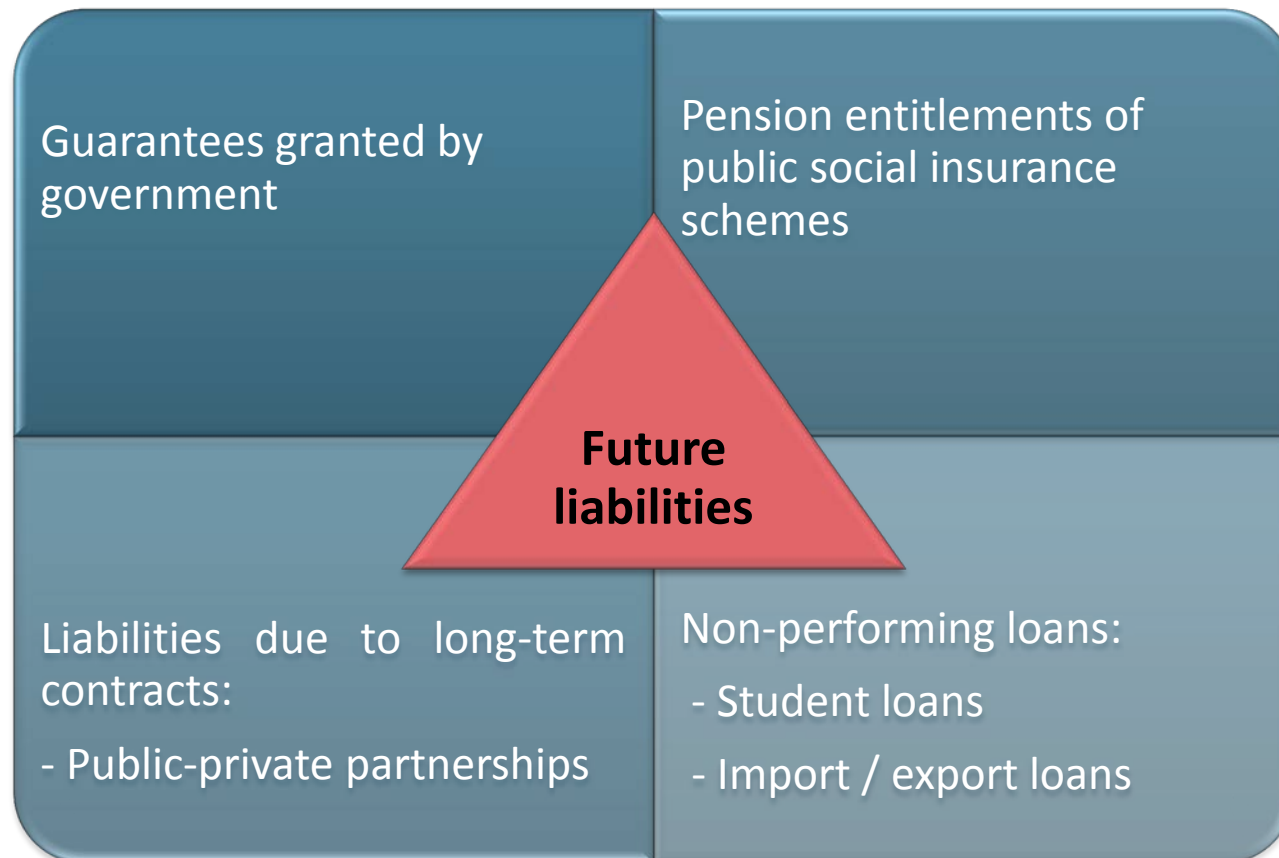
Guarantees granted by government

Pension entitlements of public social insurance schemes

Future liabilities

Liabilities due to long-term contracts:

- Public-private partnerships

Non-performing loans:

- Student loans

- Import / export loans